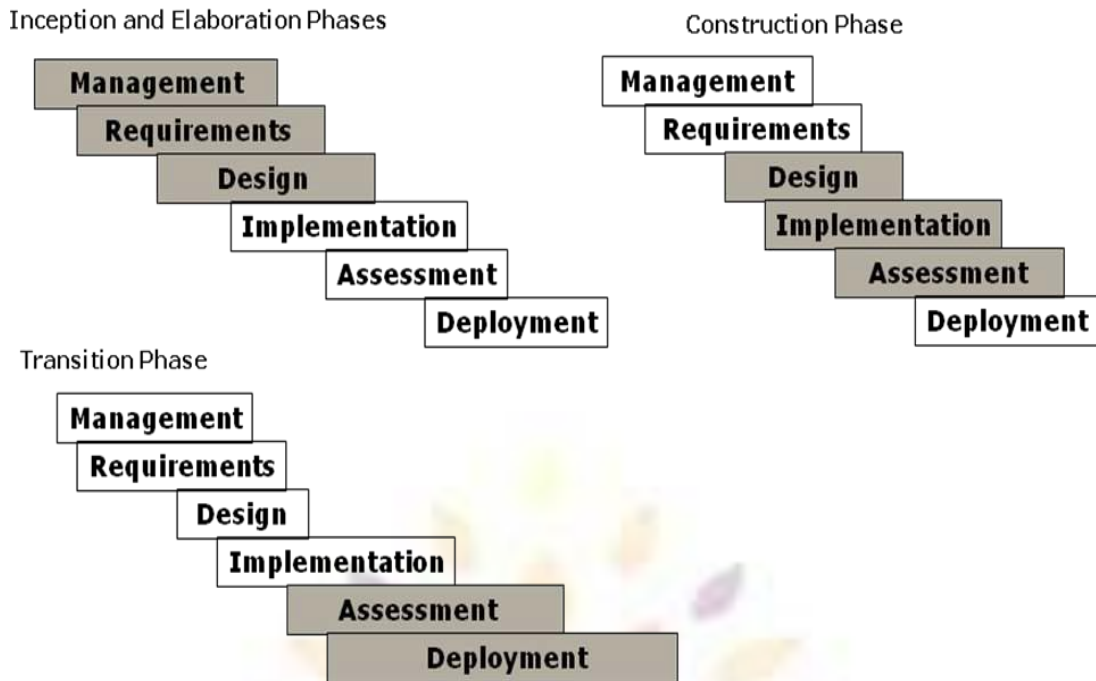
Inception and Elaboration Phases

Management
Requirements
Design
Implementation
Assessment
Deployment

Construction Phase

Management
Requirements
Design
Implementation
Assessment
Deployment

Transition Phase

Management
Requirements
Design
Implementation
Assessment
Deployment